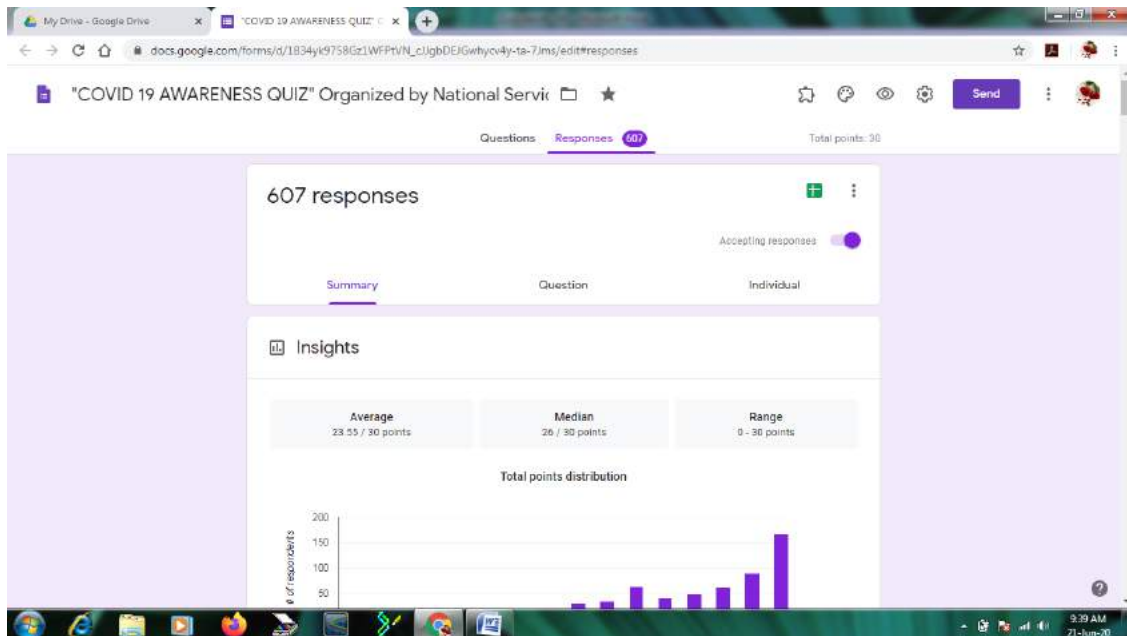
My Drive - Google Drive
"COVID 19 AWARENESS QUIZ" C
docs.google.com/forms/d/1834yk9758Gz1WFPtVN_cUgbDEJGwhycv4y-ta-7Jms/edit#responses

"COVID 19 AWARENESS QUIZ" Organized by National Servic

Send

Questions Responses 607

Total points: 30

607 responses

Accepting responses

Summary Question Individual

Insights

| Average | Median | Range |
|---|---|---|
| 23.55 / 30 points | 26 / 30 points | 0 - 30 points |

Total points distribution

200
150
100
50

# of respondents

9:39 AM
21-Jun-20